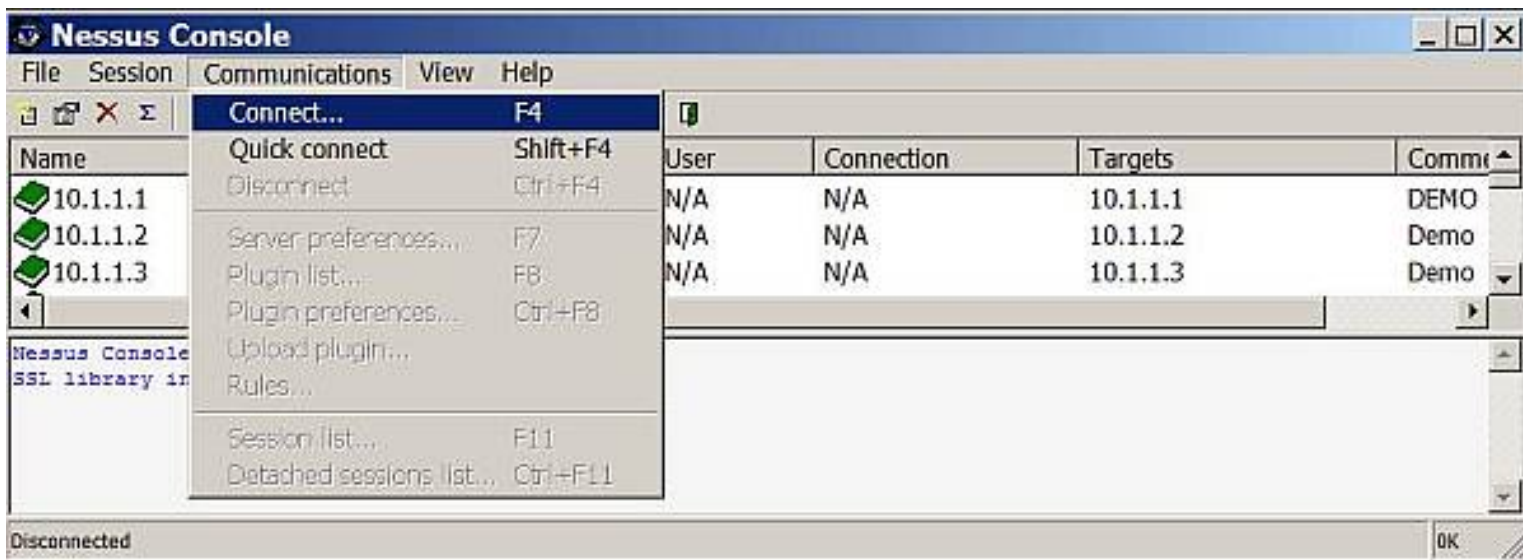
Nessus Console

File Session Communications View Help

Connect... F4
Quick connect Shift+F4
Disconnect Ctrl+F4
Server preferences... F7
Plugin list... F8
Plugin preferences... Ctrl+F8
Upload plugin...
Rules...
Session list... F11
Detached sessions list... Ctrl+F11

| Name | User | Connection | Targets | Comm |
|---|---|---|---|---|
| 10.1.1.1 | N/A | N/A | 10.1.1.1 | DEMO |
| 10.1.1.2 | N/A | N/A | 10.1.1.2 | Demo |
| 10.1.1.3 | N/A | N/A | 10.1.1.3 | Demo |

Nessus Console
SSL library in

Disconnected
OK